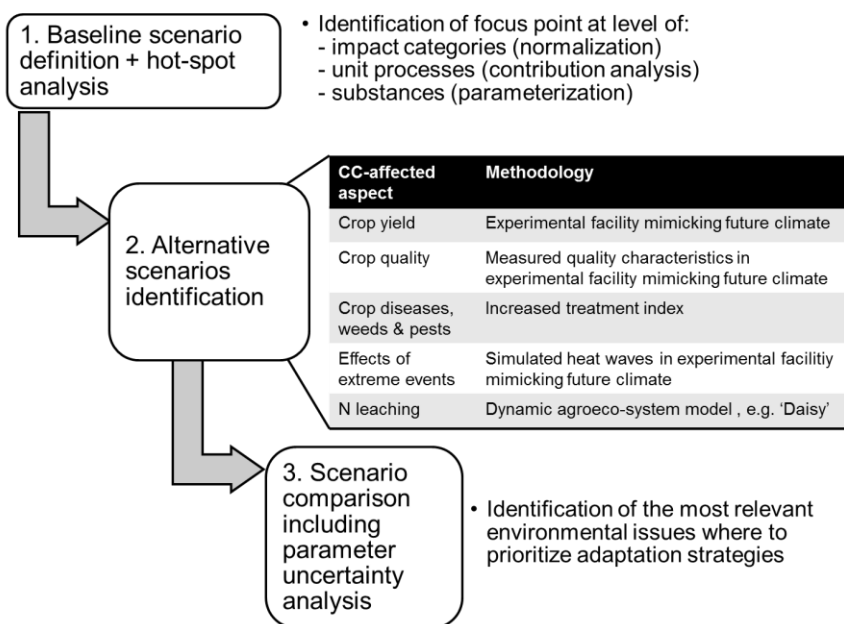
1. Baseline scenario definition + hot-spot analysis

• Identification of focus point at level of:
- impact categories (normalization)
- unit processes (contribution analysis)
- substances (parameterization)

2. Alternative scenarios identification

| CC-affected aspect | Methodology |
|---|---|
| Crop yield | Experimental facility mimicking future climate |
| Crop quality | Measured quality characteristics in experimental facility mimicking future climate |
| Crop diseases, weeds & pests | Increased treatment index |
| Effects of extreme events | Simulated heat waves in experimental facilitiy mimicking future climate |
| N leaching | Dynamic agroeco-system model , e.g. 'Daisy' |

3. Scenario comparison including parameter uncertainty analysis

• Identification of the most relevant environmental issues where to prioritize adaptation strategies